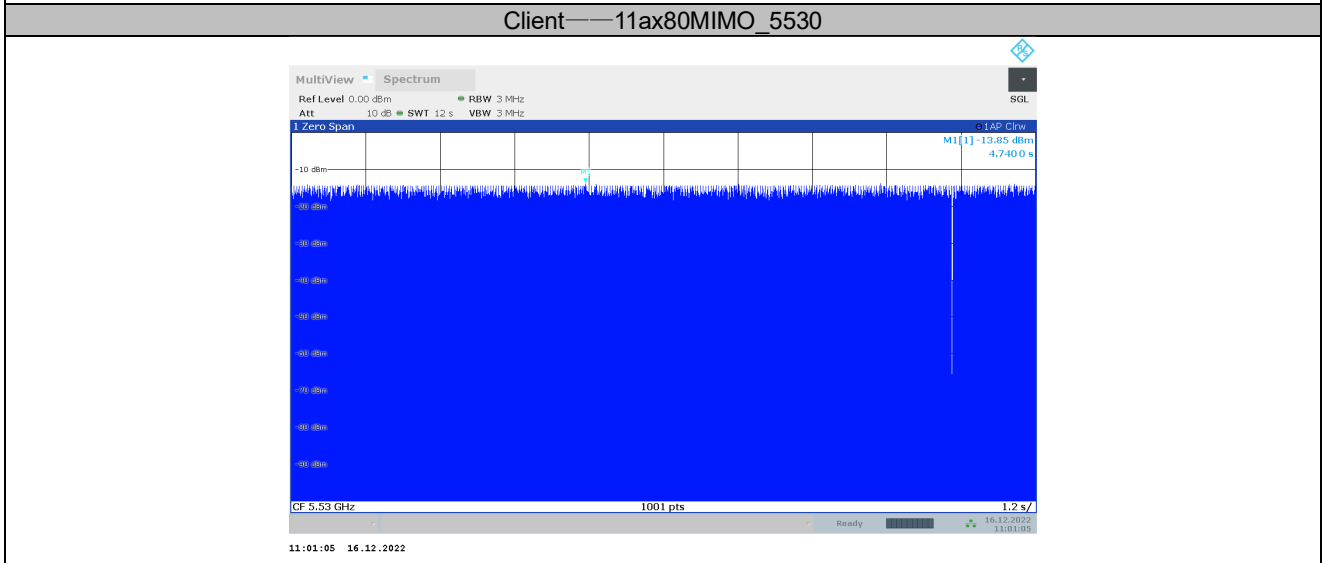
Client——11ax80MIMO_5530

MultiView Spectrum

Ref Level 0.00 dBm RBW 3 MHz
Att 10 dB SWT 12 s VBW 3 MHz

SGL

1 Zero Span
1AP Clrw
M1[1] -13.85 dBm
4.7400 s

-10 dBm
-20 dBm
-30 dBm
-40 dBm
-50 dBm
-60 dBm
-70 dBm
-80 dBm
-90 dBm

M1

CF 5.53 GHz 1001 pts 1.2 s/

Ready 16.12.2022 11:01:05

11:01:05 16.12.2022